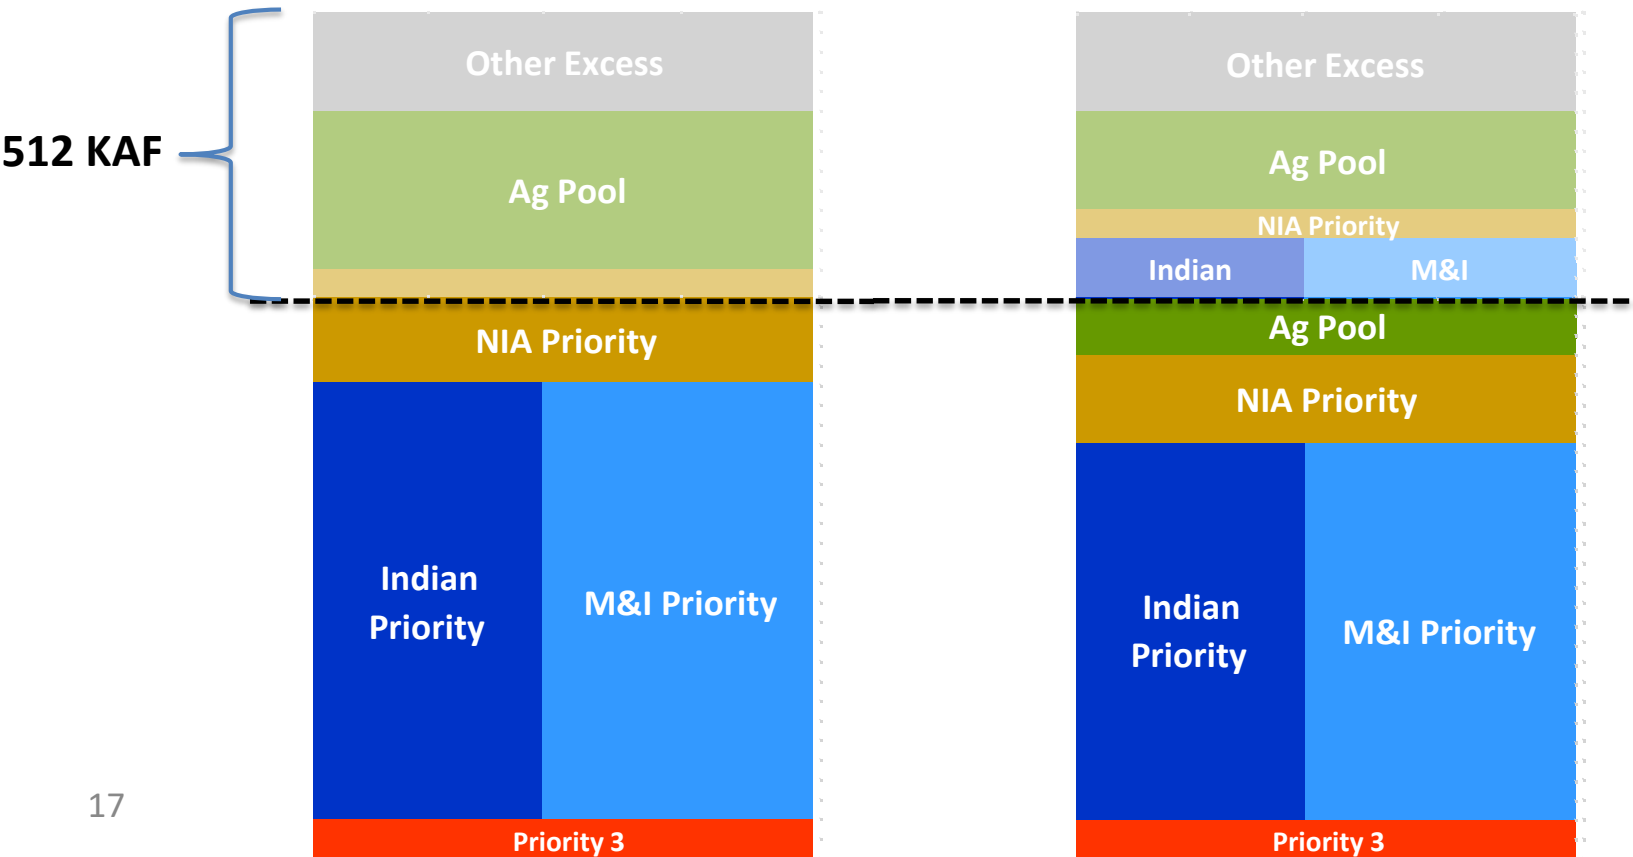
512 KAF

Other Excess

Ag Pool

NIA Priority

Indian Priority

M&I Priority

Priority 3

Other Excess

Ag Pool

NIA Priority

Indian

M&I

Ag Pool

NIA Priority

Indian Priority

M&I Priority

Priority 3

17